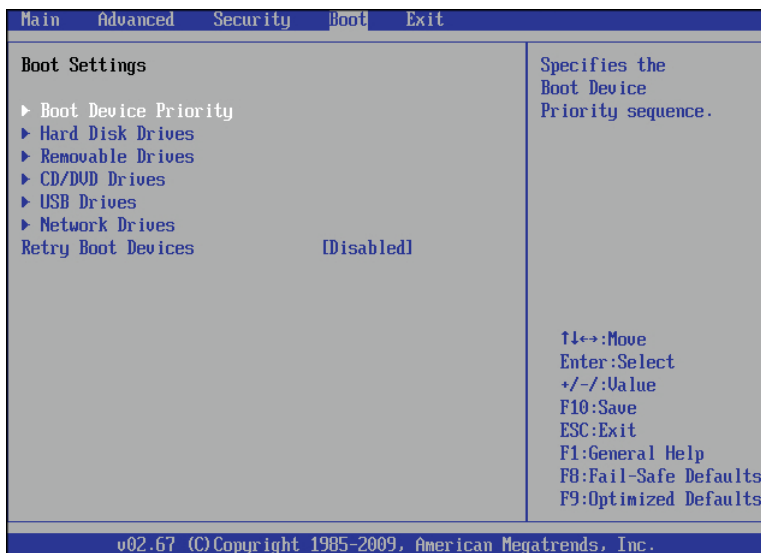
Main Advanced Security Boot Exit

Boot Settings

▶ Boot Device Priority
▶ Hard Disk Drives
▶ Removable Drives
▶ CD/DVD Drives
▶ USB Drives
▶ Network Drives
Retry Boot Devices [Disabled]

Specifies the Boot Device Priority sequence.

↑↓↔:Move
Enter:Select
+/-/:Value
F10:Save
ESC:Exit
F1:General Help
F8:Fail-Safe Defaults
F9:Optimized Defaults

v02.67 (C)Copyright 1985-2009, American Megatrends, Inc.